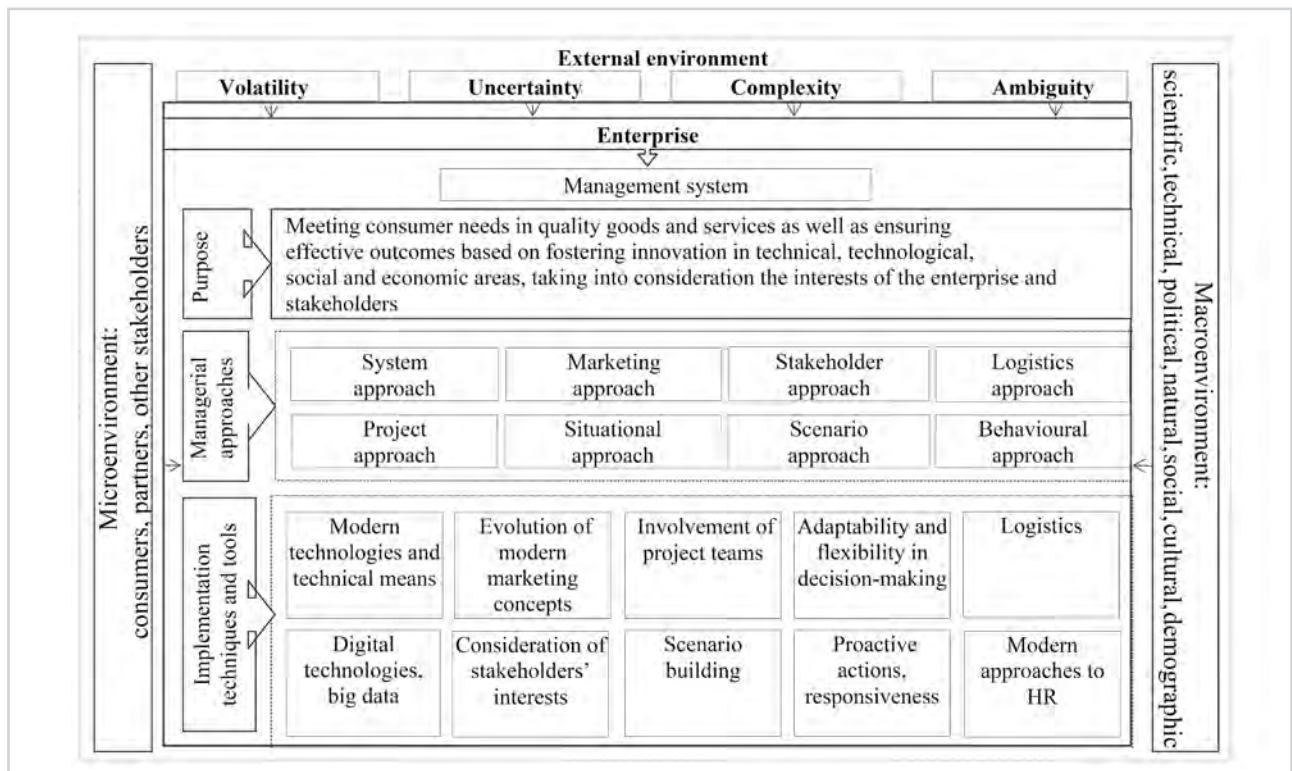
External environment

Volatility

Uncertainty

Complexity

Ambiguity

Microenvironment: consumers, partners, other stakeholders

Macroenvironment: scientific,technical, political,natural,social,cultural,demographic

Enterprise

Management system

Purpose

Meeting consumer needs in quality goods and services as well as ensuring effective outcomes based on fostering innovation in technical, technological, social and economic areas, taking into consideration the interests of the enterprise and stakeholders

Managerial approaches

System approach

Marketing approach

Stakeholder approach

Logistics approach

Project approach

Situational approach

Scenario approach

Behavioural approach

Implementation techniques and tools

Modern technologies and technical means

Evolution of modern marketing concepts

Involvement of project teams

Adaptability and flexibility in decision-making

Logistics

Digital technologies, big data

Consideration of stakeholders' interests

Scenario building

Proactive actions, responsiveness

Modern approaches to HR